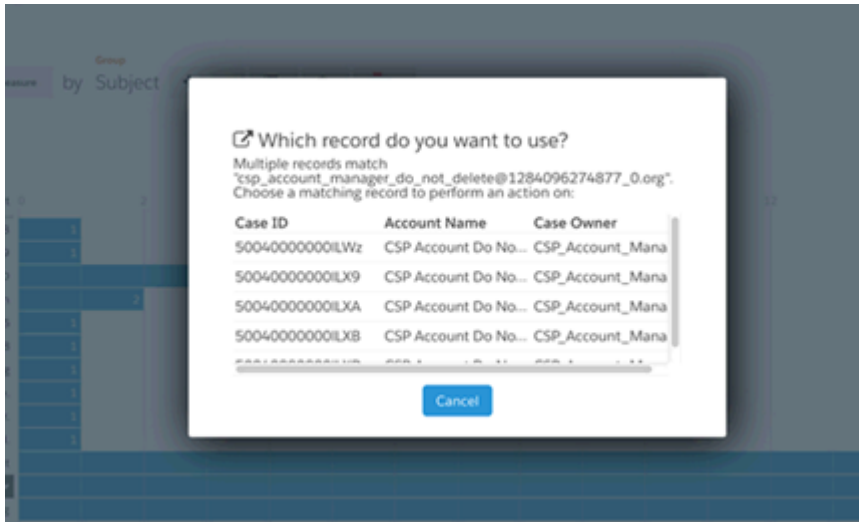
Group

by Subject

Which record do you want to use?

Multiple records match "csp_account_manager_do_not_delete@1284096274877_0.org". Choose a matching record to perform an action on:

| Case ID | Account Name | Case Owner |
|---|---|---|
| 50040000000ILWz | CSP Account Do No... | CSP_Account_Mana |
| 50040000000ILX9 | CSP Account Do No... | CSP_Account_Mana |
| 50040000000ILXA | CSP Account Do No... | CSP_Account_Mana |
| 50040000000ILXB | CSP Account Do No... | CSP_Account_Mana |
| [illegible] | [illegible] | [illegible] |

Cancel

1
1
2
1
1
1
1
1
1
2
12